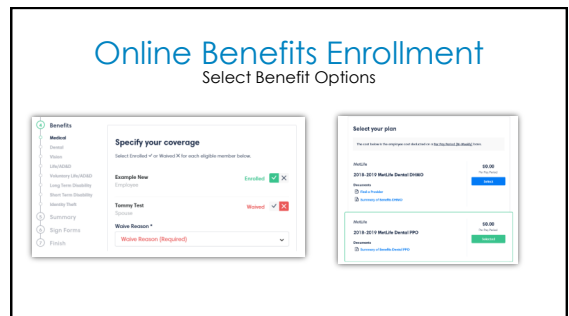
Online Benefits Enrollment
Select Benefit Options

Benefits
Medical
Dental
Vision
Life/AD&D
Voluntary Life/AD&D
Long Term Disability
Short Term Disability
Identity Theft
Summary
Sign Forms
Finish

Specify your coverage
Select Enrolled ✓ or Waived ✕ for each eligible member below.

Example New
Employee
Enrolled

Tommy Test
Spouse
Waived

Waive Reason *
Waive Reason (Required)

Select your plan
The cost below is the employee cost deducted on a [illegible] basis.

MetLife
2018-2019 MetLife Dental DHMO
Documents
Find a Provider
Summary of Benefits DHMO
$0.00
Per Pay Period
Select

MetLife
2018-2019 MetLife Dental PPO
Documents
Summary of Benefits Dental PPO
$0.00
Per Pay Period
Selected